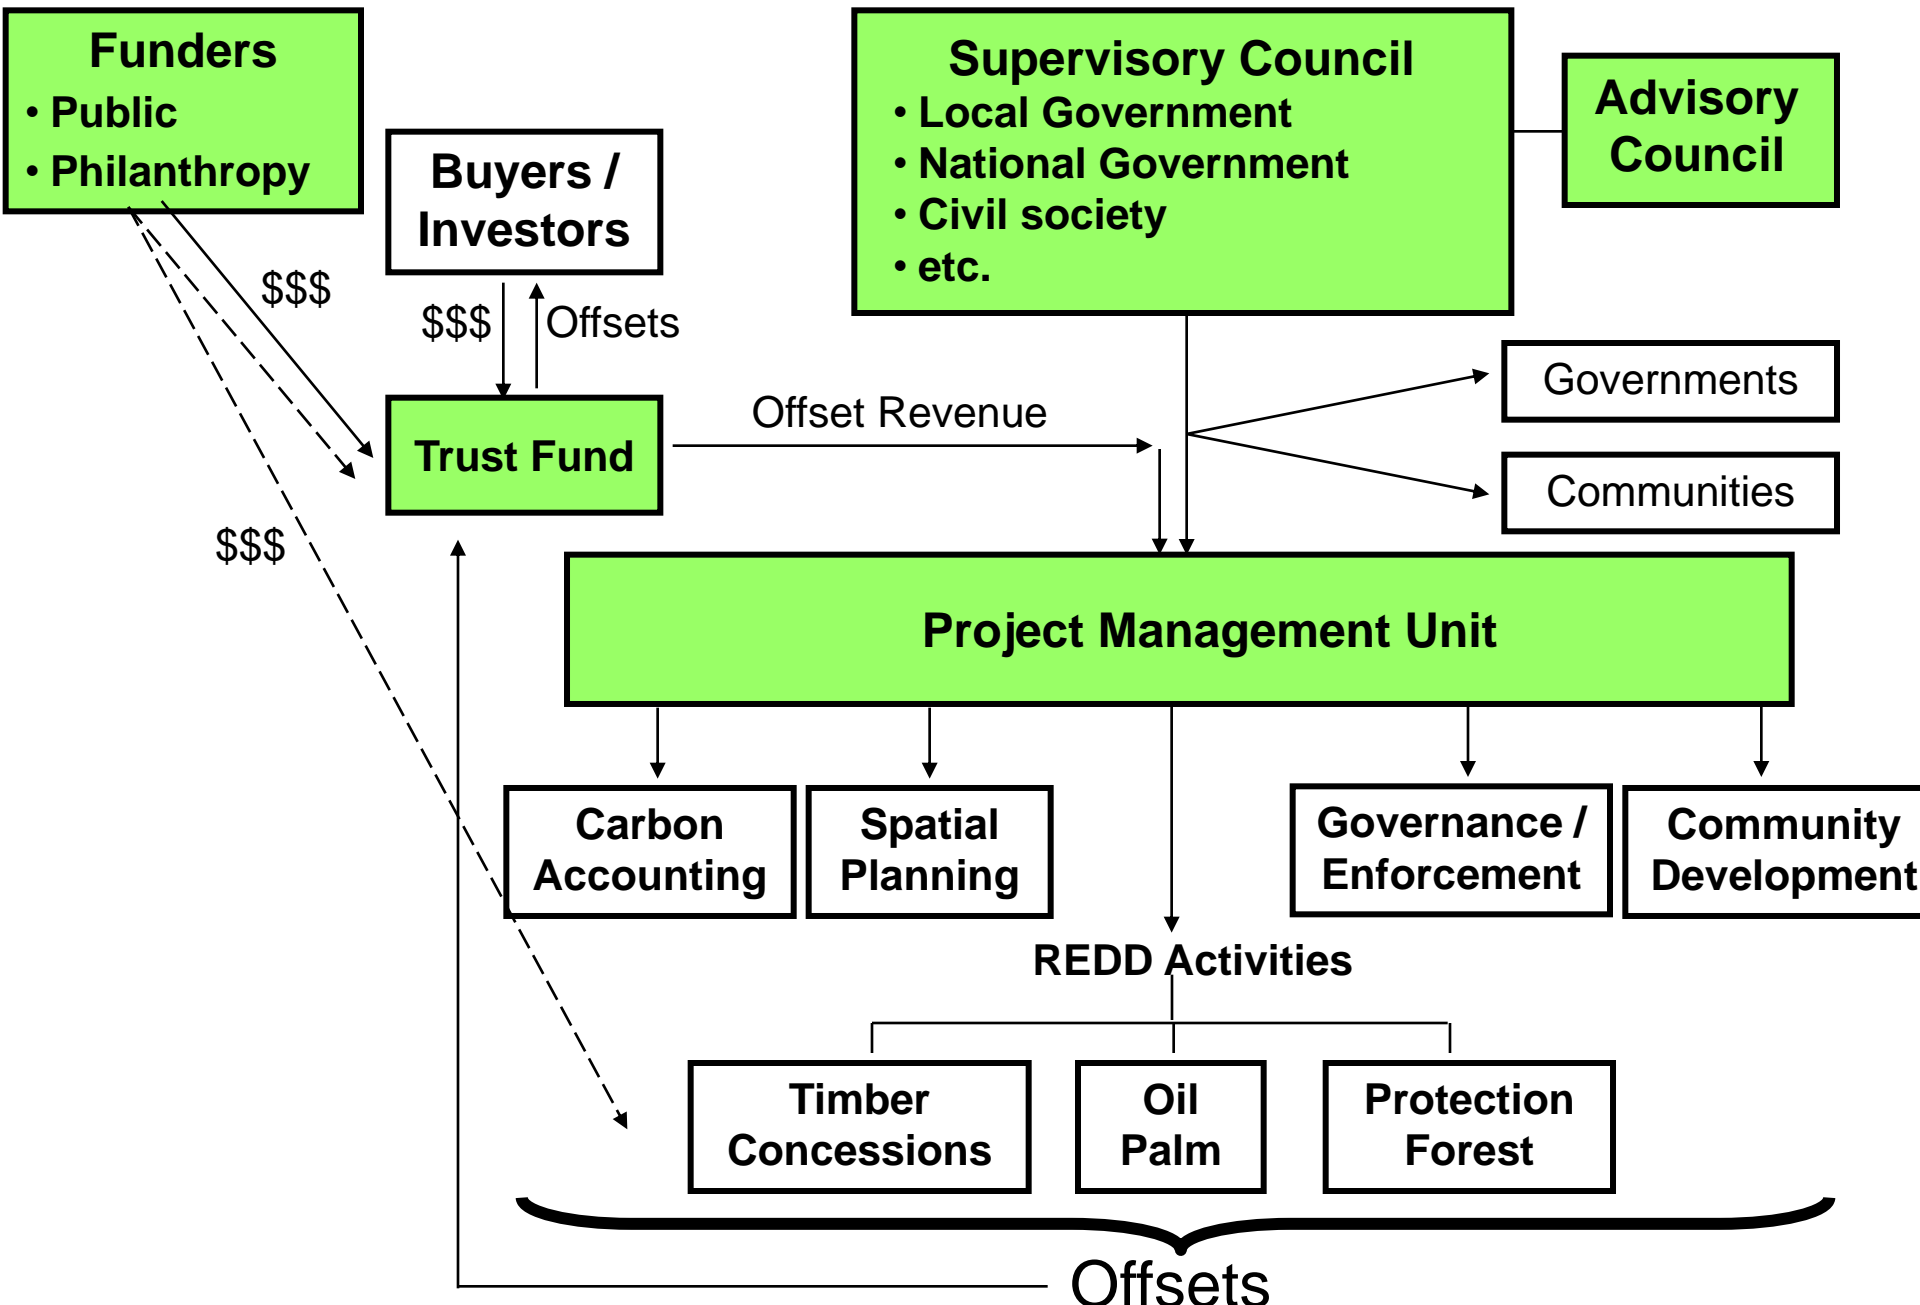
Funders
• Public
• Philanthropy

Buyers / Investors

Supervisory Council
• Local Government
• National Government
• Civil society
• etc.

Advisory Council

$$$

$$$

Offsets

Trust Fund

Offset Revenue

Governments

Communities

$$$

Project Management Unit

Carbon Accounting

Spatial Planning

Governance / Enforcement

Community Development

REDD Activities

Timber Concessions

Oil Palm

Protection Forest

Offsets